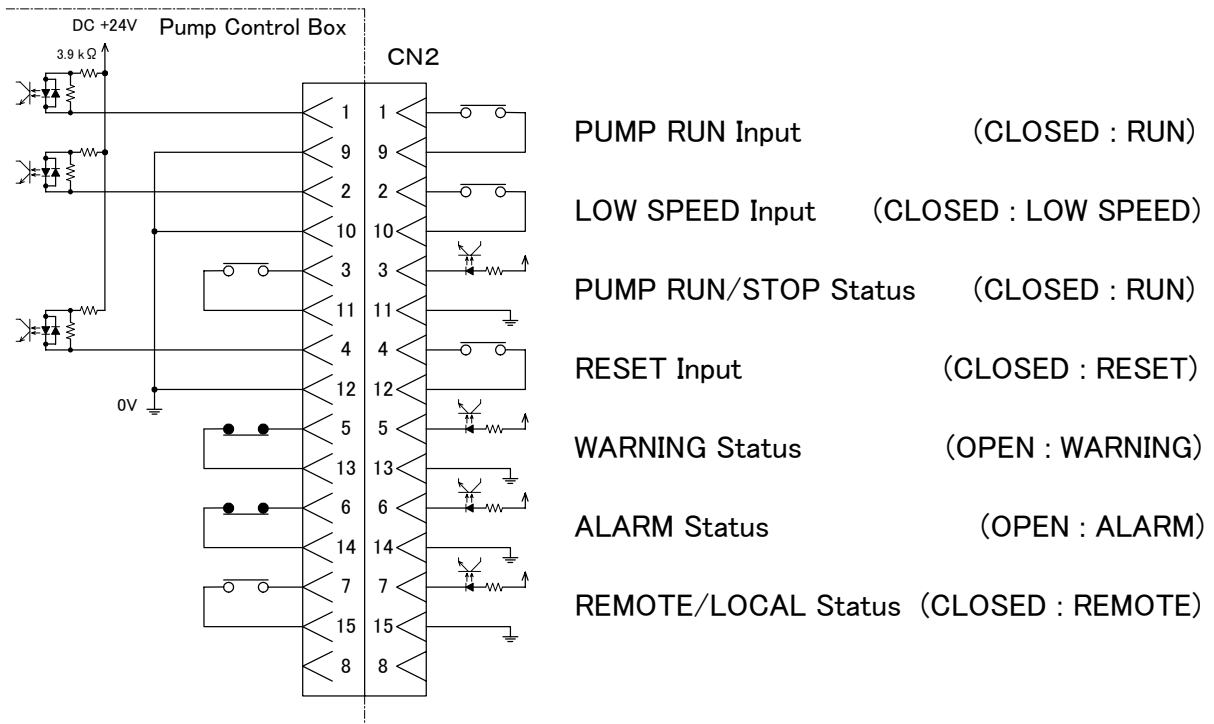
DC +24V Pump Control Box

3.9 kΩ

CN2

| 1 | 1 |
|---|---|
| 9 | 9 |
| 2 | 2 |
| 10 | 10 |
| 3 | 3 |
| 11 | 11 |
| 4 | 4 |
| 12 | 12 |
| 5 | 5 |
| 13 | 13 |
| 6 | 6 |
| 14 | 14 |
| 7 | 7 |
| 15 | 15 |
| 8 | 8 |

0V

PUMP RUN Input (CLOSED : RUN)

LOW SPEED Input (CLOSED : LOW SPEED)

PUMP RUN/STOP Status (CLOSED : RUN)

RESET Input (CLOSED : RESET)

WARNING Status (OPEN : WARNING)

ALARM Status (OPEN : ALARM)

REMOTE/LOCAL Status (CLOSED : REMOTE)